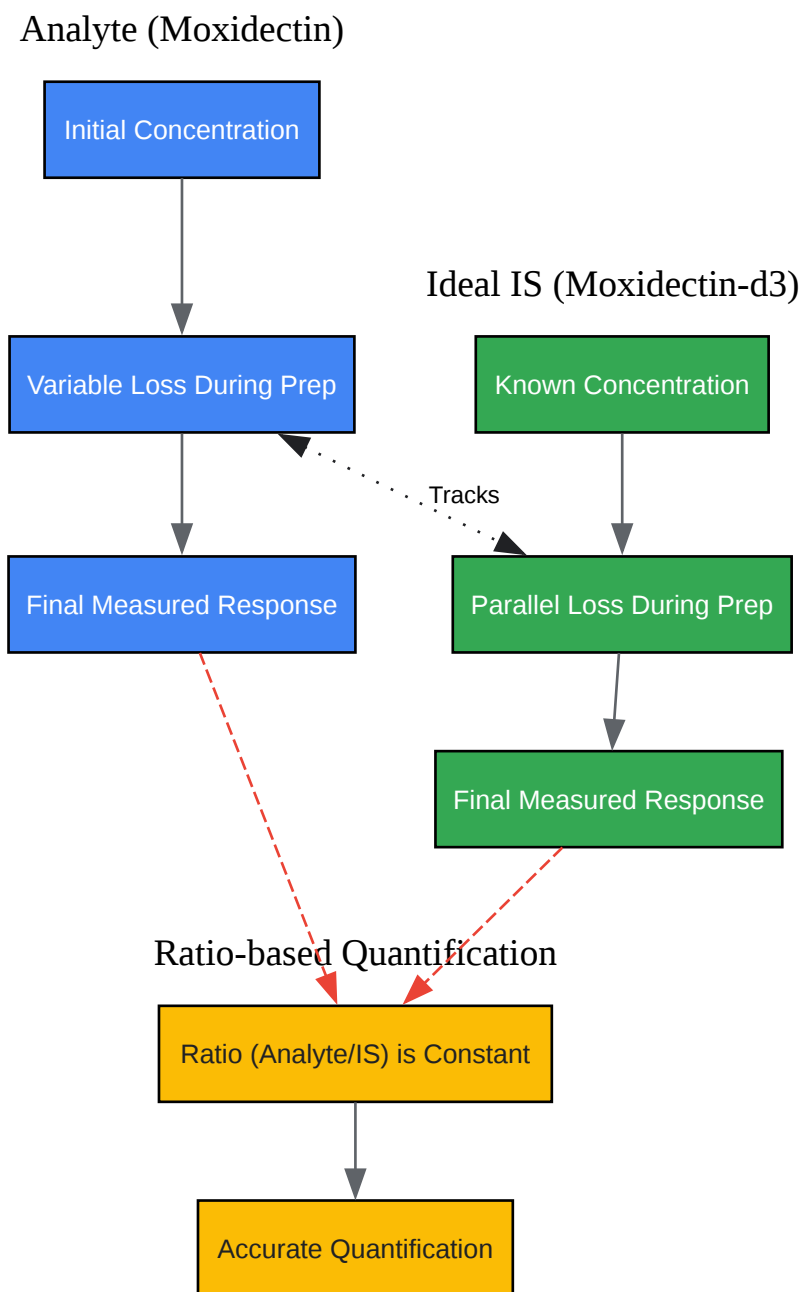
Analyte (Moxidectin)

Initial Concentration

Variable Loss During Prep

Final Measured Response

Ideal IS (Moxidectin-d3)

Known Concentration

Tracks

Parallel Loss During Prep

Final Measured Response

Ratio-based Quantification

Ratio (Analyte/IS) is Constant

Accurate Quantification